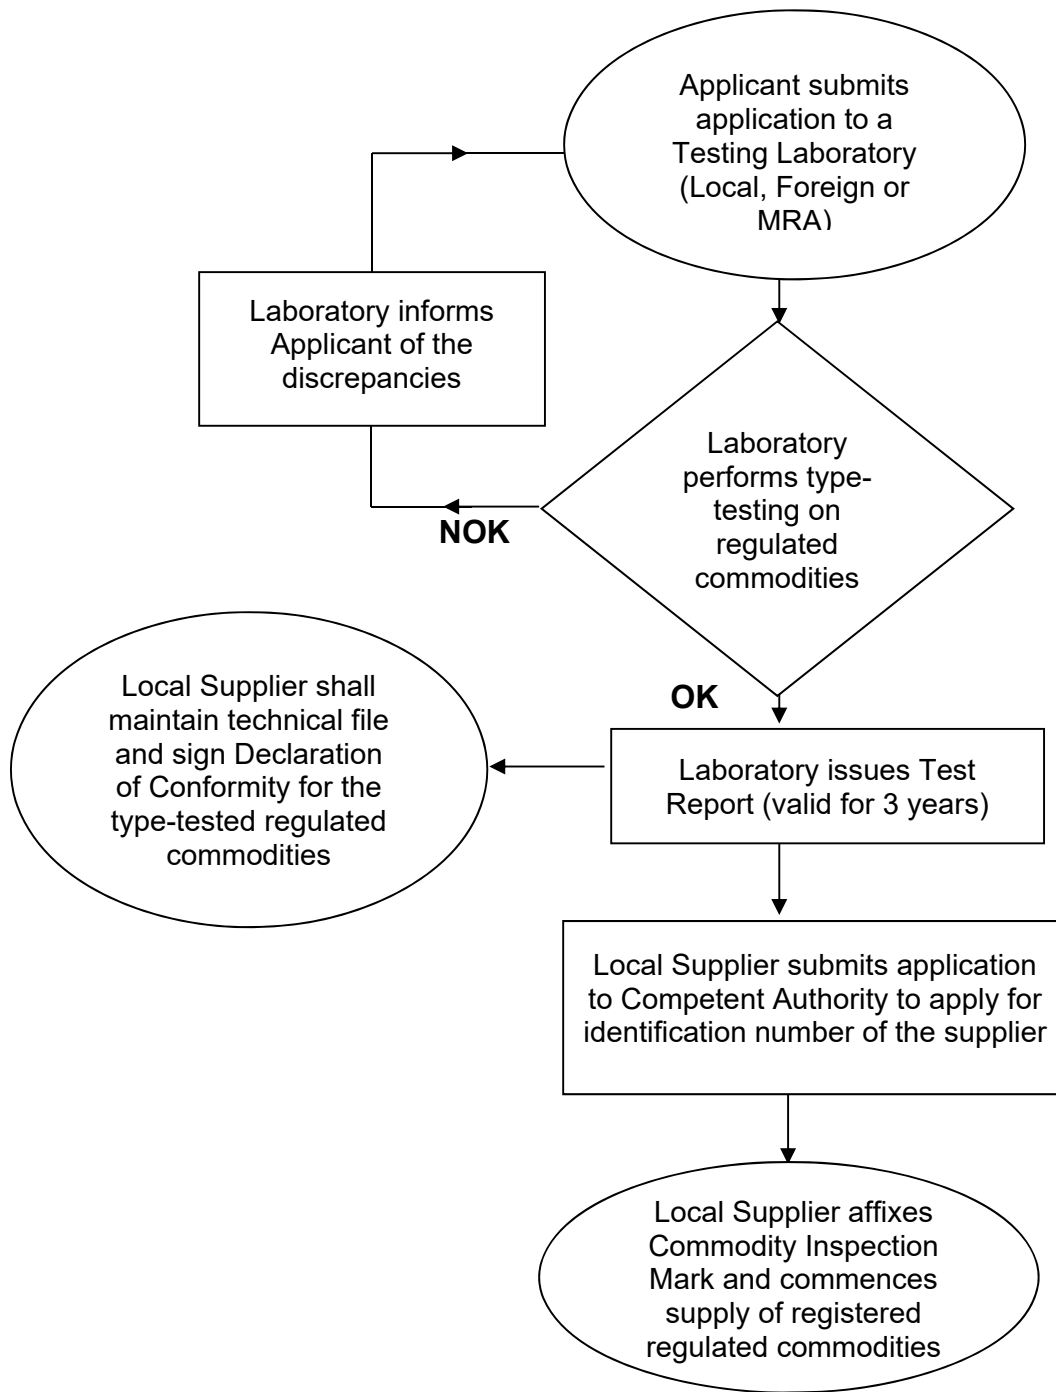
Applicant submits application to a Testing Laboratory (Local, Foreign or MRA)

Laboratory informs Applicant of the discrepancies

Laboratory performs type-testing on regulated commodities

NOK

OK

Local Supplier shall maintain technical file and sign Declaration of Conformity for the type-tested regulated commodities

Laboratory issues Test Report (valid for 3 years)

Local Supplier submits application to Competent Authority to apply for identification number of the supplier

Local Supplier affixes Commodity Inspection Mark and commences supply of registered regulated commodities